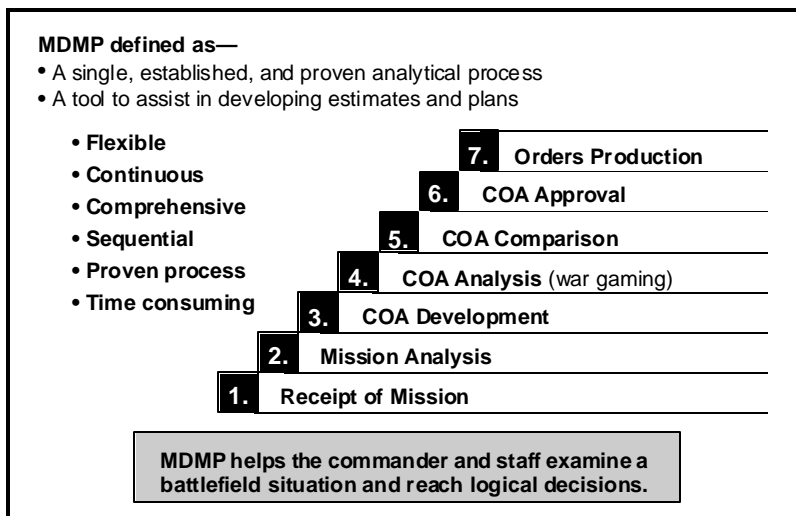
MDMP defined as—

• A single, established, and proven analytical process
• A tool to assist in developing estimates and plans

• Flexible
• Continuous
• Comprehensive
• Sequential
• Proven process
• Time consuming

7. Orders Production
6. COA Approval
5. COA Comparison
4. COA Analysis (war gaming)
3. COA Development
2. Mission Analysis
1. Receipt of Mission

MDMP helps the commander and staff examine a battlefield situation and reach logical decisions.